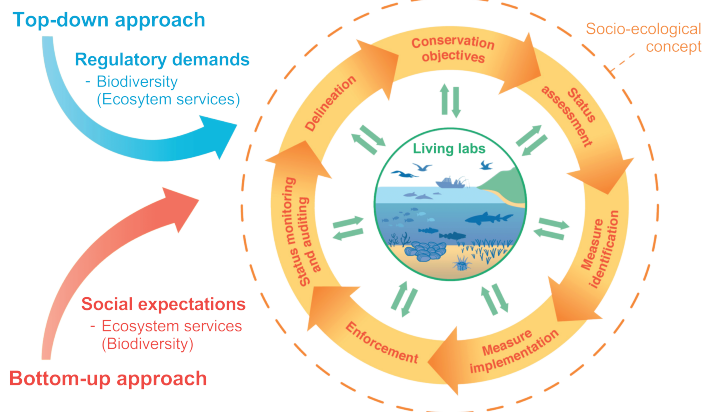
Top-down approach

Regulatory demands
- Biodiversity
(Ecosytem services)

Social expectations
- Ecosystem services
(Biodiversity)

Bottom-up approach

Socio-ecological concept

Conservation objectives

Status assessment

Measure identification

Measure implementation

Enforcement

Status monitoring and auditing

Delineation

Living labs